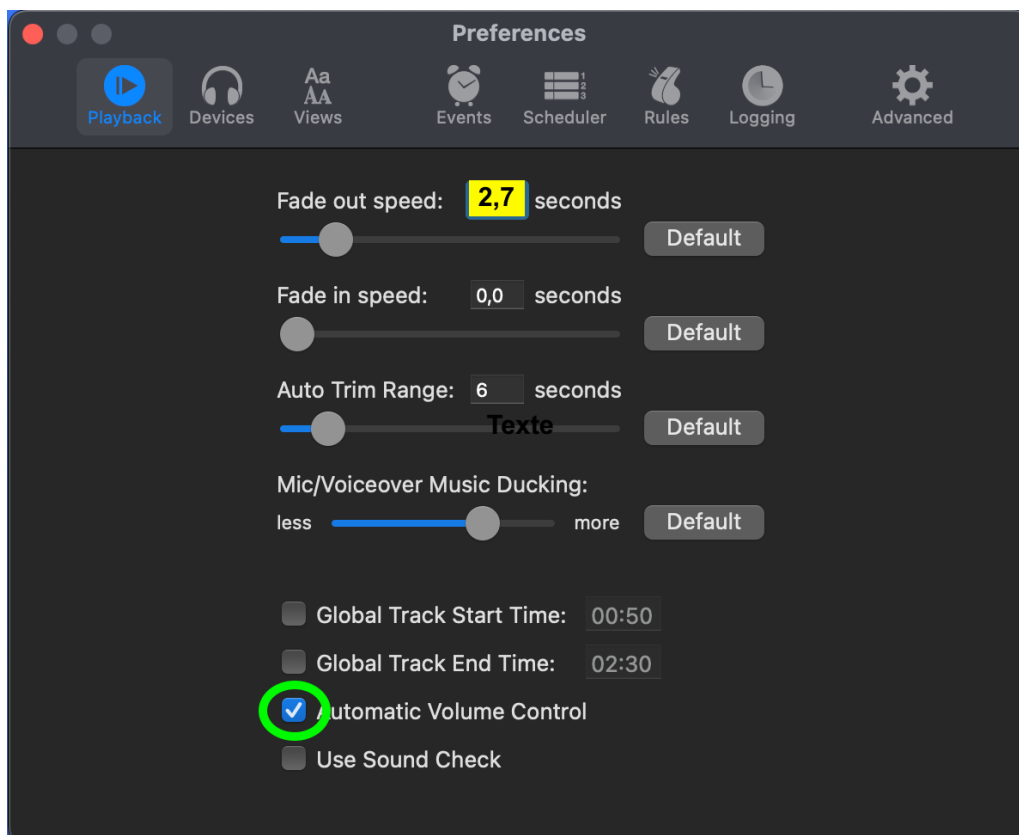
Preferences

Playback Devices Views Events Scheduler Rules Logging Advanced

Fade out speed: 2,7 seconds
Default

Fade in speed: 0,0 seconds
Default

Auto Trim Range: 6 seconds
Texte
Default

Mic/Voiceover Music Ducking:
less more Default

Global Track Start Time: 00:50

Global Track End Time: 02:30

Automatic Volume Control

Use Sound Check